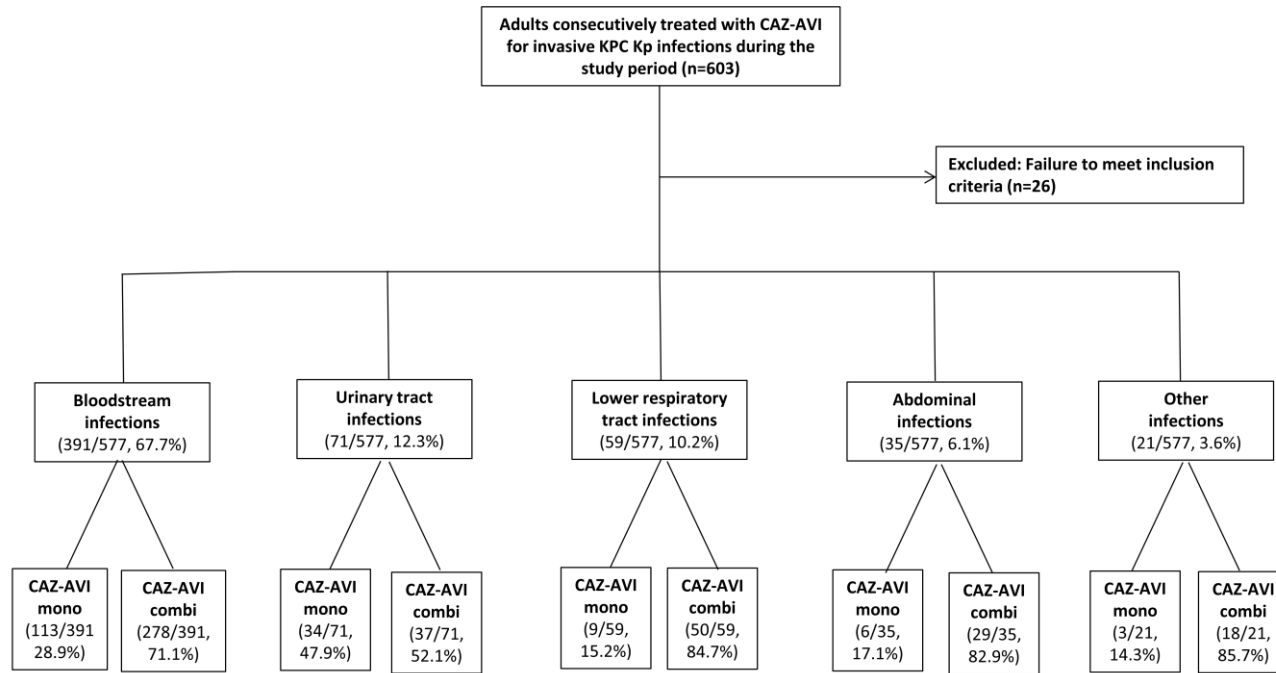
Adults consecutively treated with CAZ-AVI for invasive KPC Kp infections during the study period (n=603)

Excluded: Failure to meet inclusion criteria (n=26)

Bloodstream infections (391/577, 67.7%)

Urinary tract infections (71/577, 12.3%)

Lower respiratory tract infections (59/577, 10.2%)

Abdominal infections (35/577, 6.1%)

Other infections (21/577, 3.6%)

CAZ-AVI mono (113/391 28.9%)

CAZ-AVI combi (278/391, 71.1%)

CAZ-AVI mono (34/71, 47.9%)

CAZ-AVI combi (37/71, 52.1%)

CAZ-AVI mono (9/59, 15.2%)

CAZ-AVI combi (50/59, 84.7%)

CAZ-AVI mono (6/35, 17.1%)

CAZ-AVI combi (29/35, 82.9%)

CAZ-AVI mono (3/21, 14.3%)

CAZ-AVI combi (18/21, 85.7%)